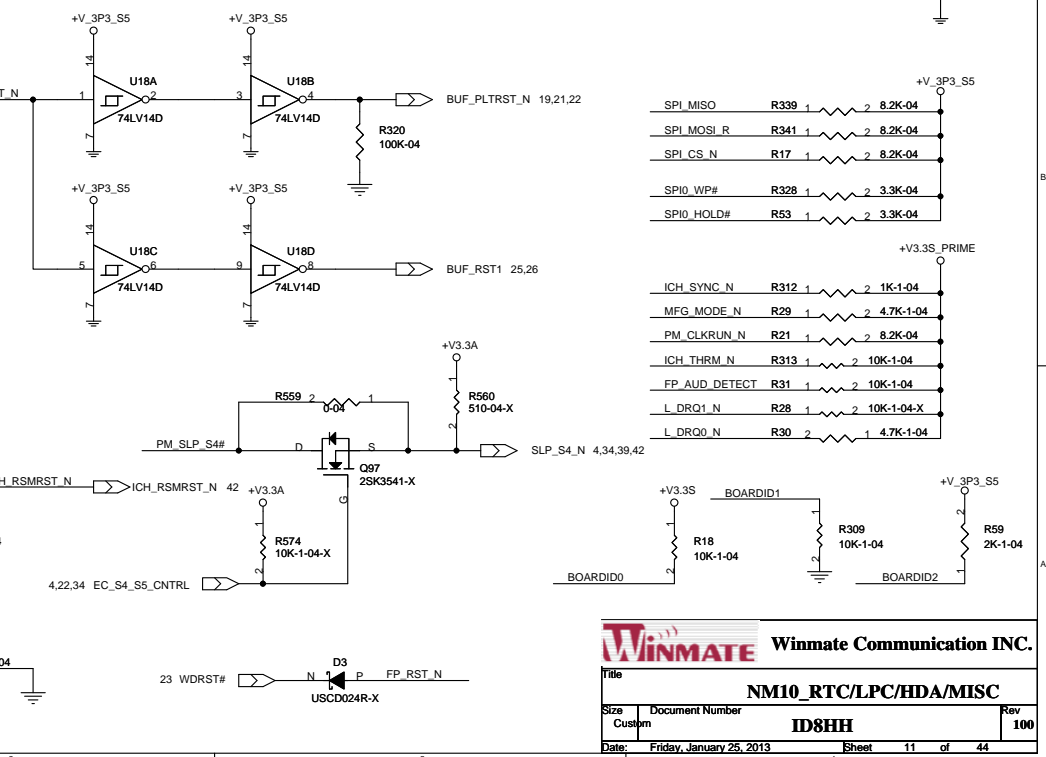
+V_3P3_S5 +V_3P3_S5

T_N 1 14 U18A 2 7 74LV14D 3 14 U18B 4 7 74LV14D BUF_PLTRST_N 19,21,22

R320 100K-04

+V_3P3_S5 +V_3P3_S5

5 14 U18C 6 7 74LV14D 9 14 U18D 8 7 74LV14D BUF_RST1 25,26

+V_3P3_S5

| SPI_MISO | R339 | 1 | 2 | 8.2K-04 |
|---|---|---|---|---|
| SPI_MOSI_R | R341 | 1 | 2 | 8.2K-04 |
| SPI_CS_N | R17 | 1 | 2 | 8.2K-04 |
| SPI0_WP# | R328 | 1 | 2 | 3.3K-04 |
| SPI0_HOLD# | R53 | 1 | 2 | 3.3K-04 |

+V3.3S_PRIME

| ICH_SYNC_N | R312 | 1 | 2 | 1K-1-04 |
|---|---|---|---|---|
| MFG_MODE_N | R29 | 1 | 2 | 4.7K-1-04 |
| PM_CLKRUN_N | R21 | 1 | 2 | 8.2K-04 |
| ICH_THRM_N | R313 | 1 | 2 | 10K-1-04 |
| FP_AUD_DETECT | R31 | 1 | 2 | 10K-1-04 |
| L_DRQ1_N | R28 | 1 | 2 | 10K-1-04-X |
| L_DRQ0_N | R30 | 2 | 1 | 4.7K-1-04 |

B

+V3.3A

R559 2 0-04 1

R560 510-04-X

PM_SLP_S4# D S SLP_S4_N 4,34,39,42

H_RSMRST_N ICH_RSMRST_N 42 Q97 2SK3541-X G

+V3.3A

R574 10K-1-04-X

4,22,34 EC_S4_S5_CNTRL

+V3.3S BOARDID1 +V_3P3_S5

R18 10K-1-04 R309 10K-1-04 R59 2K-1-04

BOARDID0 BOARDID2

A

04

23 WDRST# N D3 P FP_RST_N USCD024R-X

WINMATE Winmate Communication INC.

Title
NM10_RTC/LPC/HDA/MISC

Size Custom Document Number ID8HH Rev 100

Date: Friday, January 25, 2013 Sheet 11 of 44